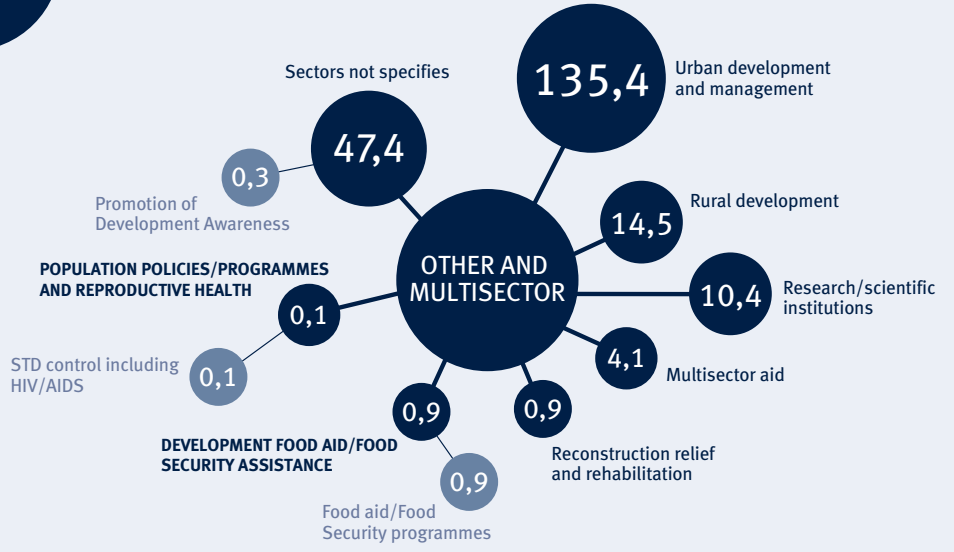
Sectors not specifies

47,4

0,3

Promotion of Development Awareness

135,4

Urban development and management

Rural development

14,5

OTHER AND MULTISECTOR

10,4

Research/scientific institutions

POPULATION POLICIES/PROGRAMMES AND REPRODUCTIVE HEALTH

0,1

STD control including HIV/AIDS

0,1

4,1

Multisector aid

0,9

0,9

DEVELOPMENT FOOD AID/FOOD SECURITY ASSISTANCE

Reconstruction relief and rehabilitation

0,9

Food aid/Food Security programmes